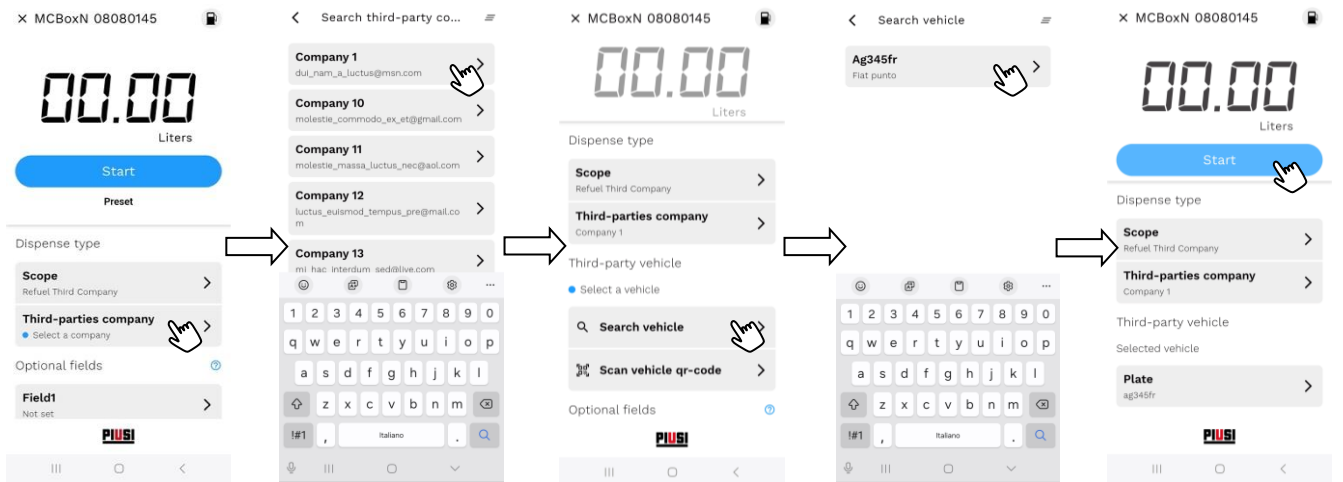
× MCBoxN 08080145

00.00
Liters

Start

Preset

Dispense type

Scope
Refuel Third Company

Third-parties company
Select a company

Optional fields

Field1
Not set

PIUSI

Search third-party co...

Company 1
dui_nam_a_luctus@msn.com

Company 10
molestie_commodo_ex_et@gmail.com

Company 11
molestie_massa_luctus_nec@aol.com

Company 12
luctus_euismod_tempus_pre@mail.com

Company 13
mi_hac_interdum_sed@live.com

1 2 3 4 5 6 7 8 9 0
q w e r t y u i o p
a s d f g h j k l
z x c v b n m
!#1 , Italiano .

× MCBoxN 08080145

00.00
Liters

Dispense type

Scope
Refuel Third Company

Third-parties company
Company 1

Third-party vehicle

Select a vehicle

Search vehicle

Scan vehicle qr-code

Optional fields

PIUSI

Search vehicle

Ag345fr
Fiat punto

1 2 3 4 5 6 7 8 9 0
q w e r t y u i o p
a s d f g h j k l
z x c v b n m
!#1 , Italiano .

× MCBoxN 08080145

00.00
Liters

Start

Dispense type

Scope
Refuel Third Company

Third-parties company
Company 1

Third-party vehicle

Selected vehicle

Plate
ag345fr

PIUSI